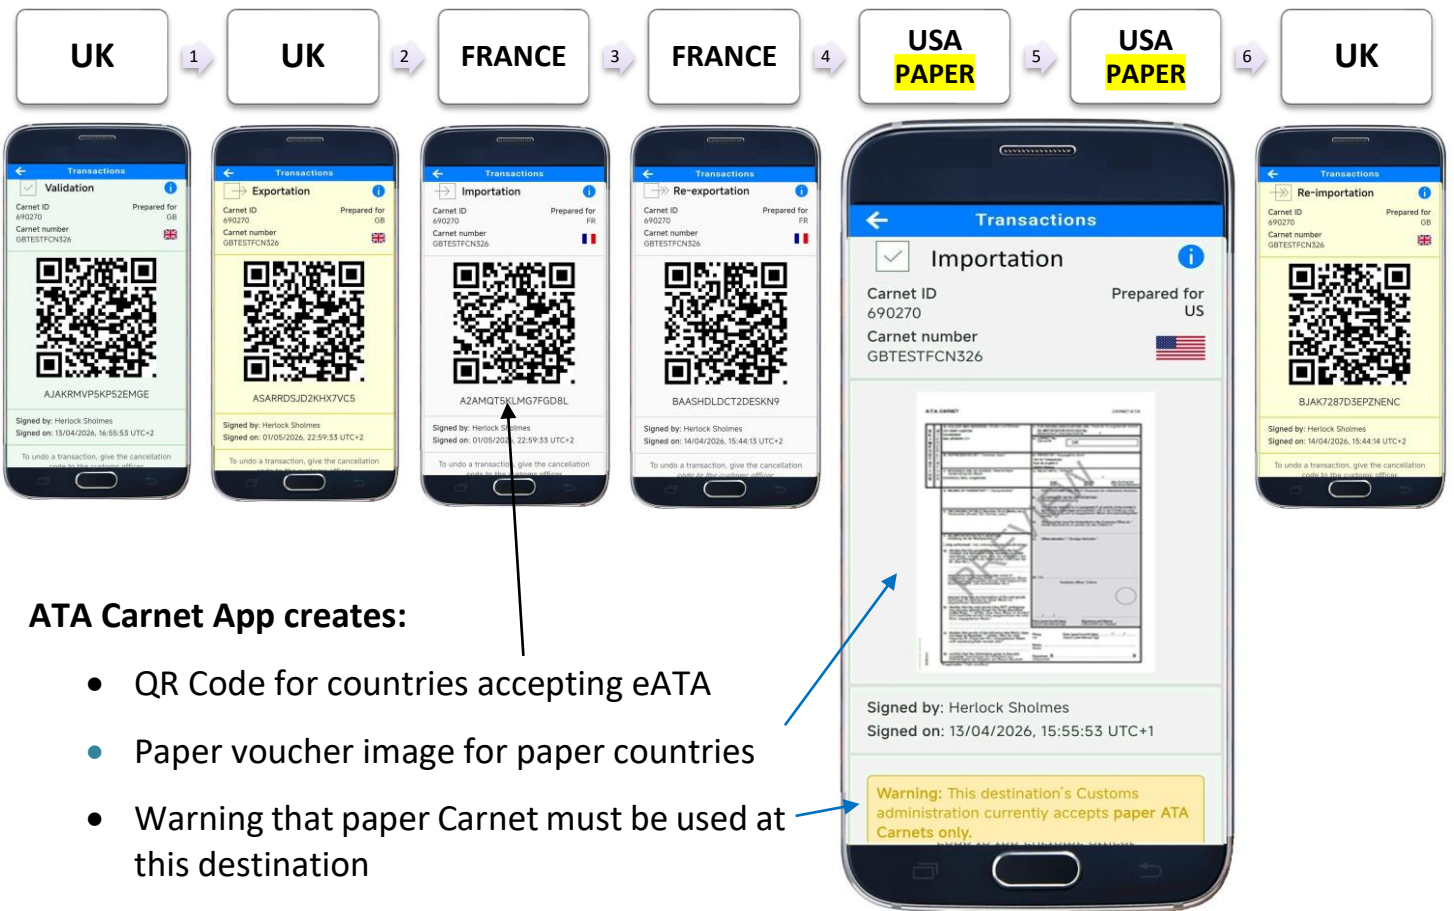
UK 1 UK 2 FRANCE 3 FRANCE 4 USA PAPER 5 USA PAPER 6 UK

Transactions
Validation
Carnet ID 690270
Prepared for GB
Carnet number GBTESTFCN326
AJAKRMVP5KP52EMGE
Signed by: Herlock Sholmes
Signed on: 13/04/2026, 16:55:53 UTC+2
To undo a transaction, give the cancellation code to the customs officer

Transactions
Exportation
Carnet ID 690270
Prepared for GB
Carnet number GBTESTFCN326
ASARRDSJD2KHX7VC5
Signed by: Herlock Sholmes
Signed on: 01/05/2026, 22:59:33 UTC+2
To undo a transaction, give the cancellation

Transactions
Importation
Carnet ID 690270
Prepared for FR
Carnet number GBTESTFCN326
A2AMQT5KLMG7FGD8L
Signed by: Herlock Sholmes
Signed on: 01/05/2026, 22:59:33 UTC+2
To undo a transaction, give the cancellation code to the customs officer

Transactions
Re-exportation
Carnet ID 690270
Prepared for FR
Carnet number GBTESTFCN326
BAASHDLDCT2DESKN9
Signed by: Herlock Sholmes
Signed on: 14/04/2026, 15:44:13 UTC+2
To undo a transaction, give the cancellation code to the customs officer

Transactions
Importation
Carnet ID 690270
Prepared for US
Carnet number GBTESTFCN326
ATA CARNET
PREVIEW
Signed by: Herlock Sholmes
Signed on: 13/04/2026, 15:55:53 UTC+1
Warning: This destination's Customs administration currently accepts paper ATA Carnets only.

Transactions
Re-importation
Carnet ID 690270
Prepared for GB
Carnet number GBTESTFCN326
BJAK7287D3EPZNENC
Signed by: Herlock Sholmes
Signed on: 14/04/2026, 15:44:14 UTC+2
To undo a transaction, give the cancellation code to the customs officer

ATA Carnet App creates:
• QR Code for countries accepting eATA
• Paper voucher image for paper countries
• Warning that paper Carnet must be used at this destination